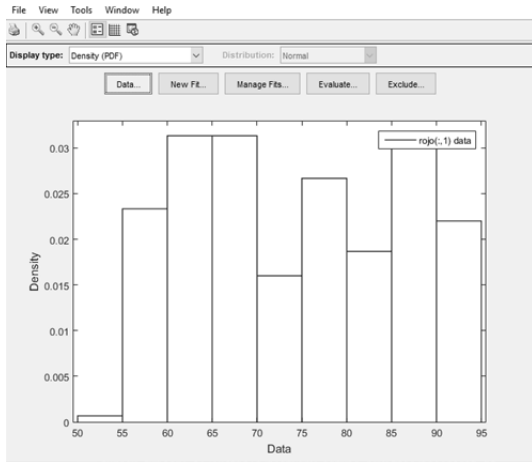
File View Tools Window Help

Display type: Density (PDF)
Distribution: Normal

Data... New Fit... Manage Fits... Evaluate... Exclude...

rojo(:,1) data

0.03
0.025
0.02
0.015
0.01
0.005
0

Density

50 55 60 65 70 75 80 85 90 95

Data